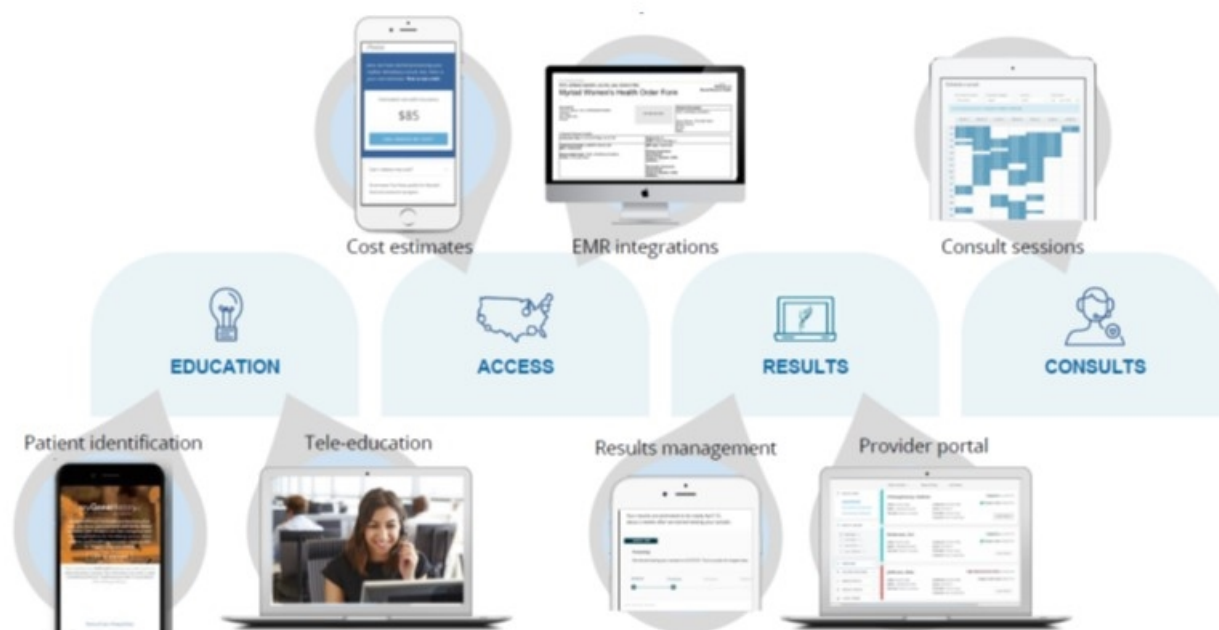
$85

Myriad Women's Health Order Form

Cost estimates

EMR integrations

Consult sessions

EDUCATION

ACCESS

RESULTS

CONSULTS

Patient identification

Tele-education

Results management

Provider portal